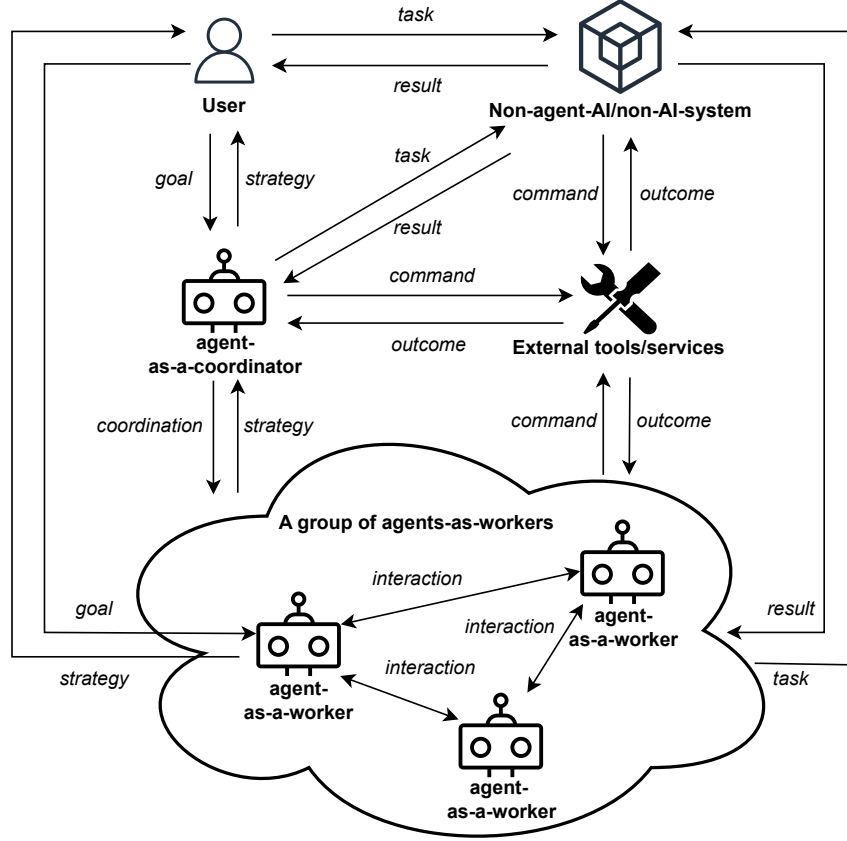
task

result

User

Non-agent-AI/non-AI-system

goal

strategy

task

result

command

outcome

command

outcome

agent-as-a-coordinator

External tools/services

coordination

strategy

command

outcome

A group of agents-as-workers

interaction

goal

interaction

result

agent-as-a-worker

interaction

strategy

task

agent-as-a-worker

agent-as-a-worker